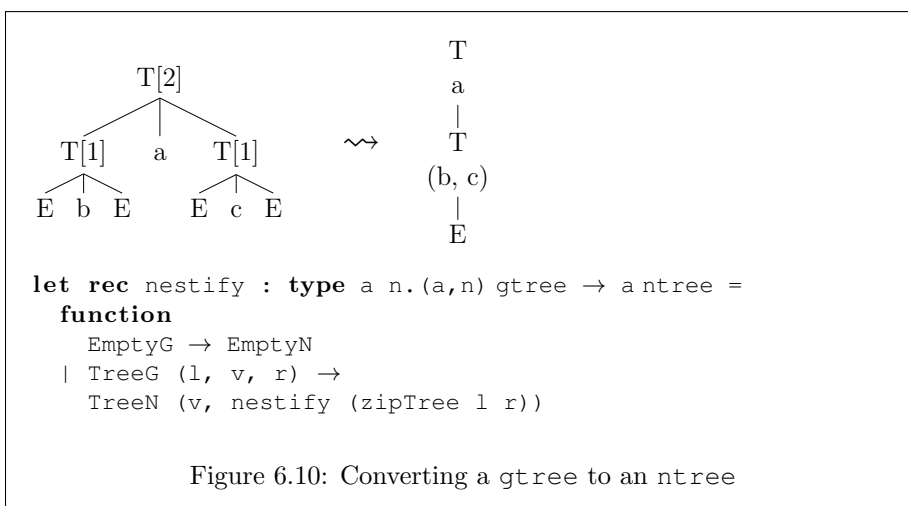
T[2]

T[1] a T[1]

E b E E c E

$\rightsquigarrow$

T
a
|
T
(b, c)
|
E

**let rec** nestify **: type** a n.(a,n) gtree → a ntree =
  **function**
    EmptyG → EmptyN
  | TreeG (l, v, r) →
    TreeN (v, nestify (zipTree l r))

Figure 6.10: Converting a gtree to an ntree